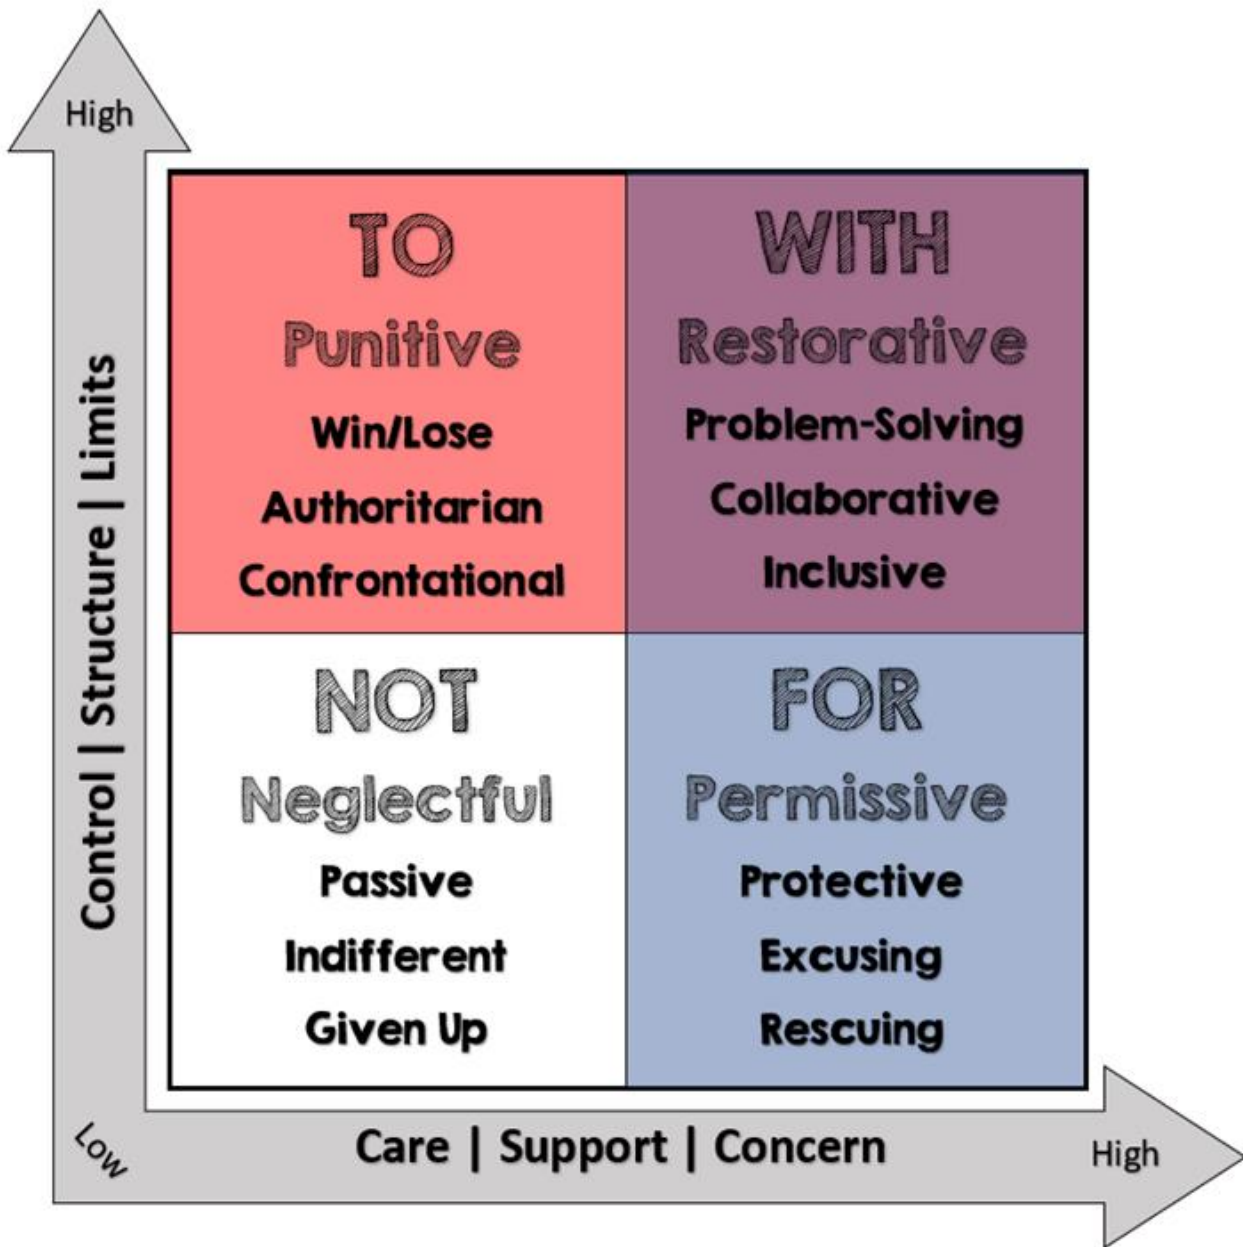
High

Control | Structure | Limits

TO
Punitive
Win/Lose
Authoritarian
Confrontational

WITH
Restorative
Problem-Solving
Collaborative
Inclusive

NOT
Neglectful
Passive
Indifferent
Given Up

FOR
Permissive
Protective
Excusing
Rescuing

Low

Care | Support | Concern

High